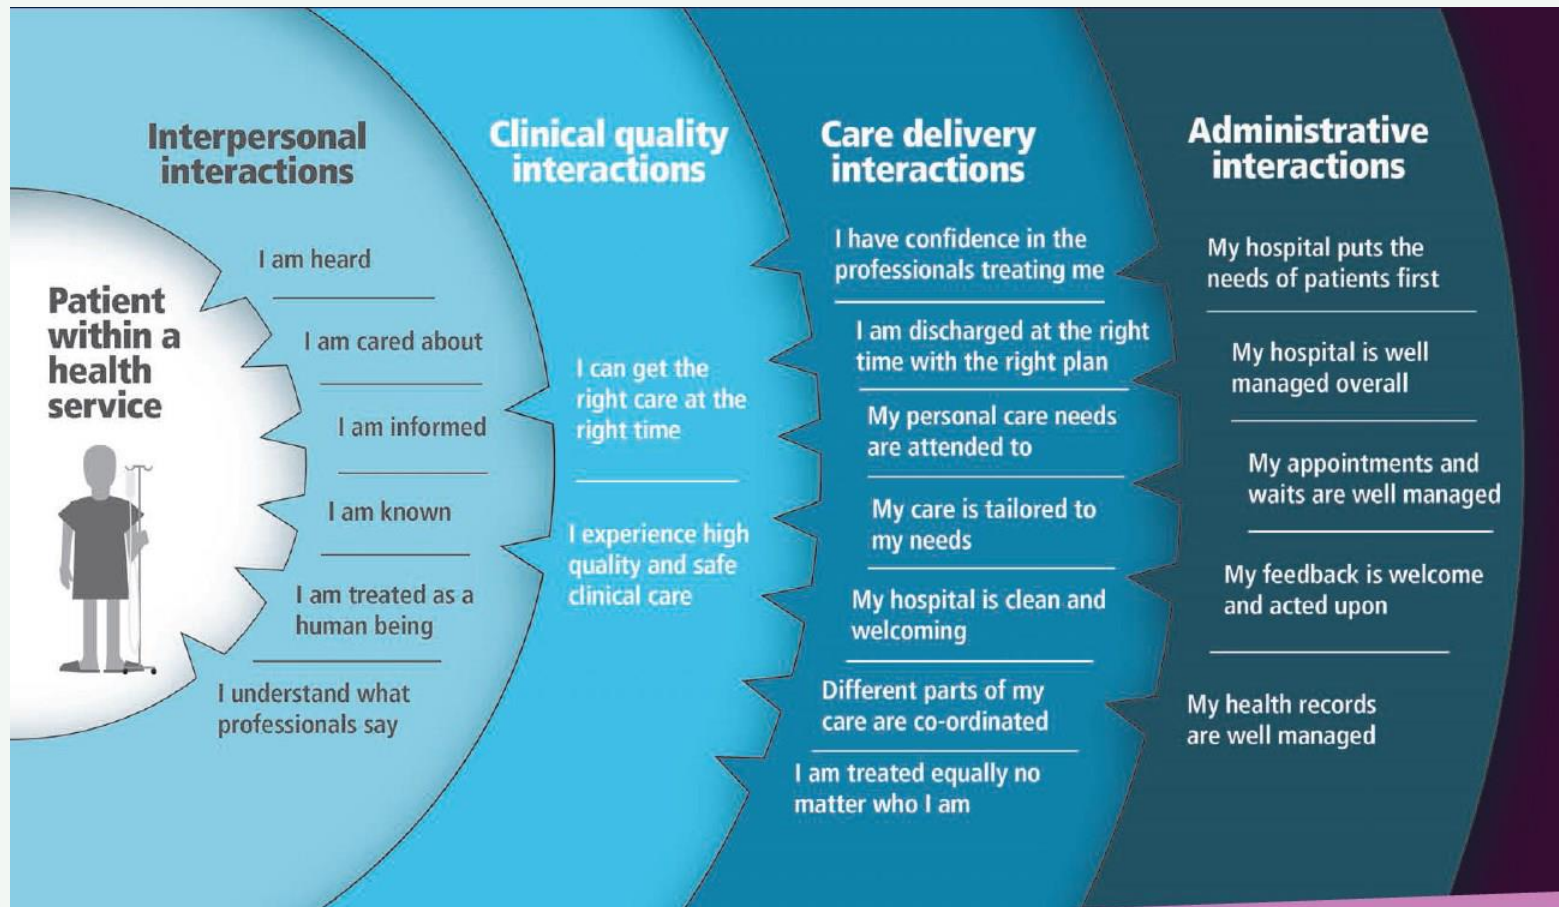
Patient within a health service

Interpersonal interactions

I am heard

I am cared about

I am informed

I am known

I am treated as a human being

I understand what professionals say

Clinical quality interactions

I can get the right care at the right time

I experience high quality and safe clinical care

Care delivery interactions

I have confidence in the professionals treating me

I am discharged at the right time with the right plan

My personal care needs are attended to

My care is tailored to my needs

My hospital is clean and welcoming

Different parts of my care are co-ordinated

I am treated equally no matter who I am

Administrative interactions

My hospital puts the needs of patients first

My hospital is well managed overall

My appointments and waits are well managed

My feedback is welcome and acted upon

My health records are well managed